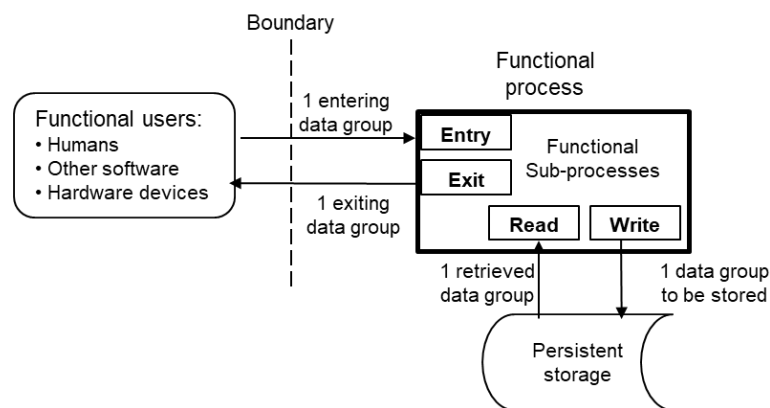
Boundary

Functional users:
• Humans
• Other software
• Hardware devices

1 entering data group

1 exiting data group

Functional process

Entry

Exit

Functional Sub-processes

Read

Write

1 retrieved data group

1 data group to be stored

Persistent storage